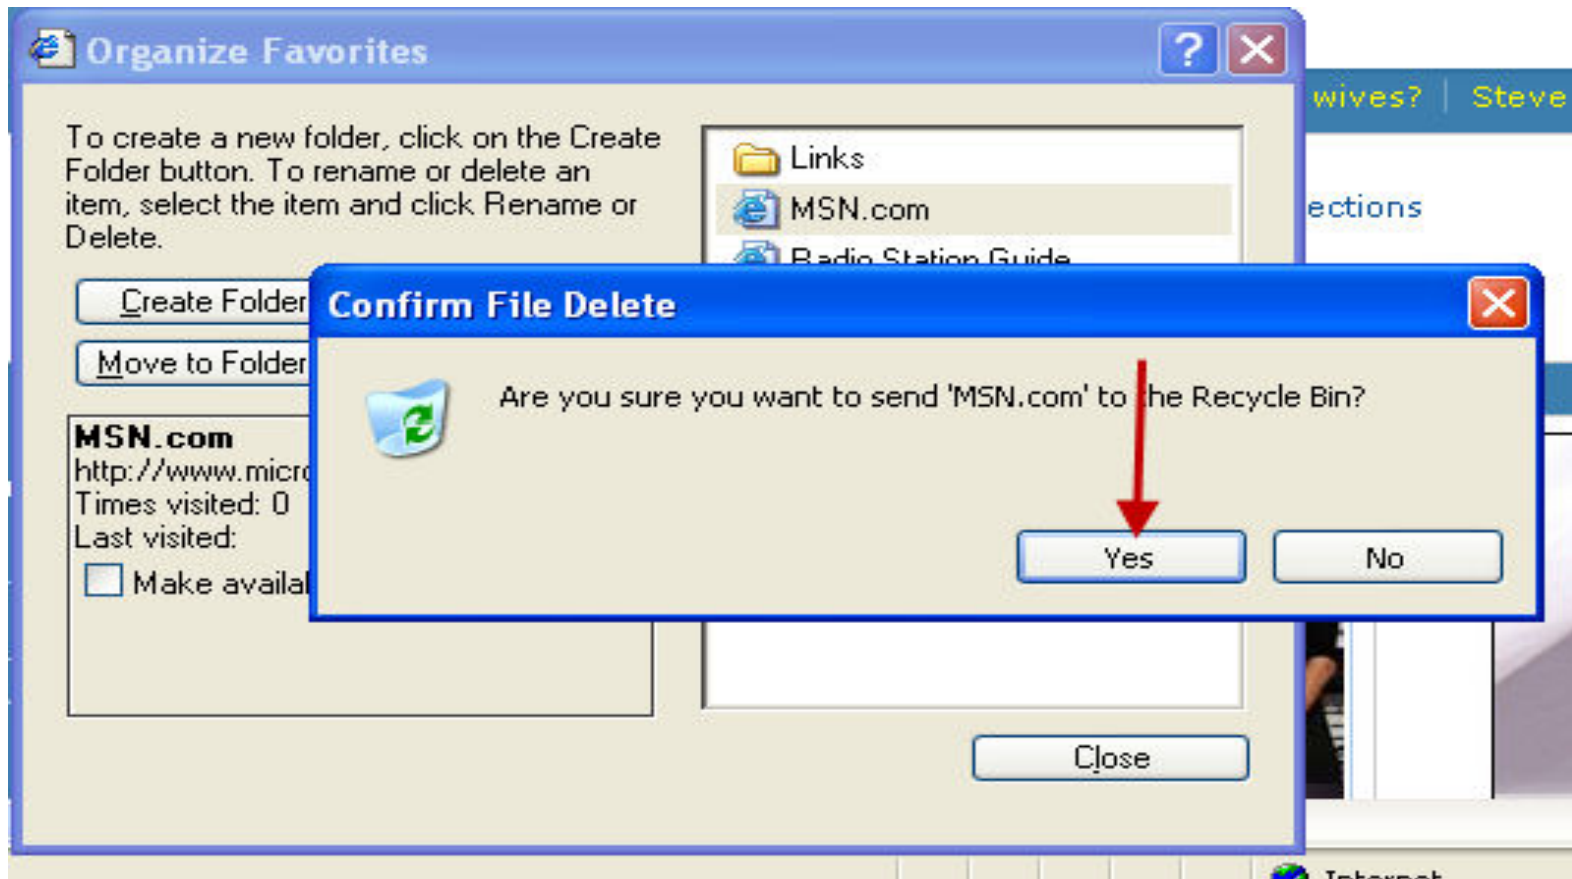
Organize Favorites

To create a new folder, click on the Create Folder button. To rename or delete an item, select the item and click Rename or Delete.

Create Folder

Move to Folder

MSN.com
http://www.micr
Times visited: 0
Last visited:
Make availa

Links
MSN.com
Radio Station Guide

Close

wives? | Steve

ections

Confirm File Delete

Are you sure you want to send 'MSN.com' to the Recycle Bin?

Yes
No

Internet